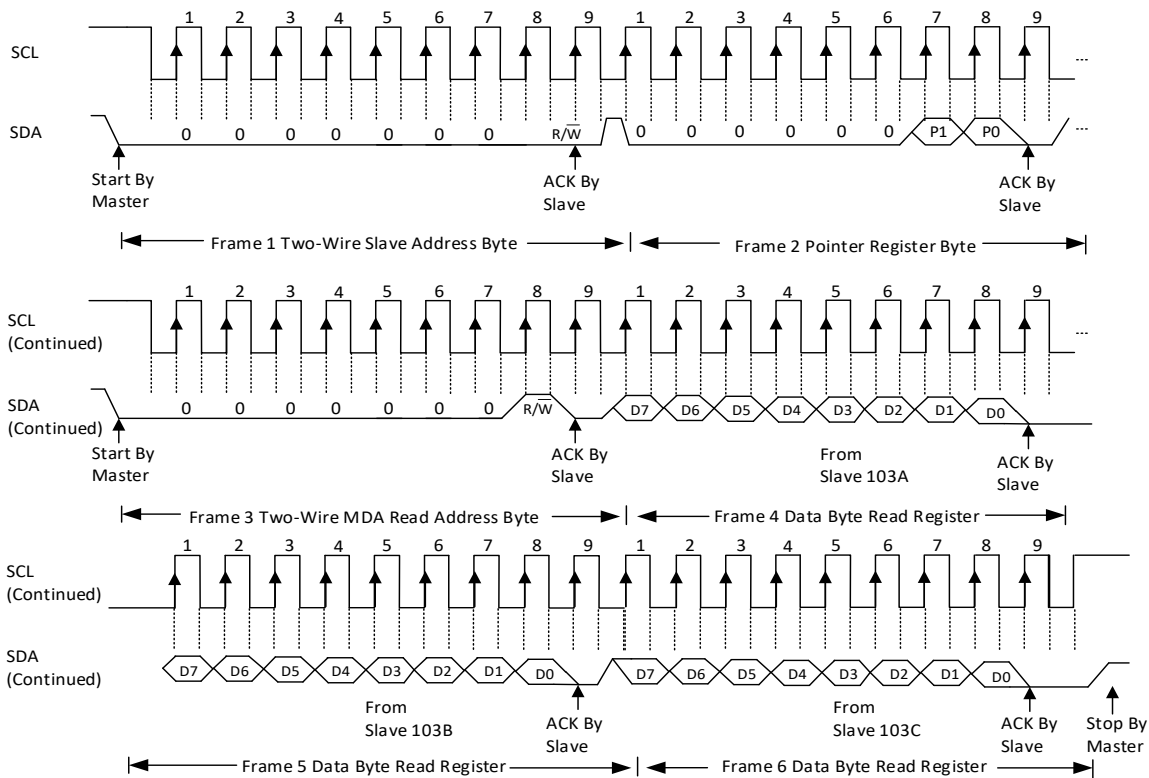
SCL

1 2 3 4 5 6 7 8 9 1 2 3 4 5 6 7 8 9 ...

SDA

0 0 0 0 0 0 0 $R/\overline{W}$ 0 0 0 0 0 0 P1 P0 ...

Start By Master

ACK By Slave

ACK By Slave

Frame 1 Two-Wire Slave Address Byte

Frame 2 Pointer Register Byte

SCL (Continued)

1 2 3 4 5 6 7 8 9 1 2 3 4 5 6 7 8 9 ...

SDA (Continued)

0 0 0 0 0 0 0 $R/\overline{W}$ D7 D6 D5 D4 D3 D2 D1 D0

Start By Master

ACK By Slave

From Slave 103A

ACK By Slave

Frame 3 Two-Wire MDA Read Address Byte

Frame 4 Data Byte Read Register

SCL (Continued)

1 2 3 4 5 6 7 8 9 1 2 3 4 5 6 7 8 9

SDA (Continued)

D7 D6 D5 D4 D3 D2 D1 D0 D7 D6 D5 D4 D3 D2 D1 D0

From Slave 103B

ACK By Slave

From Slave 103C

ACK By Slave

Stop By Master

Frame 5 Data Byte Read Register

Frame 6 Data Byte Read Register